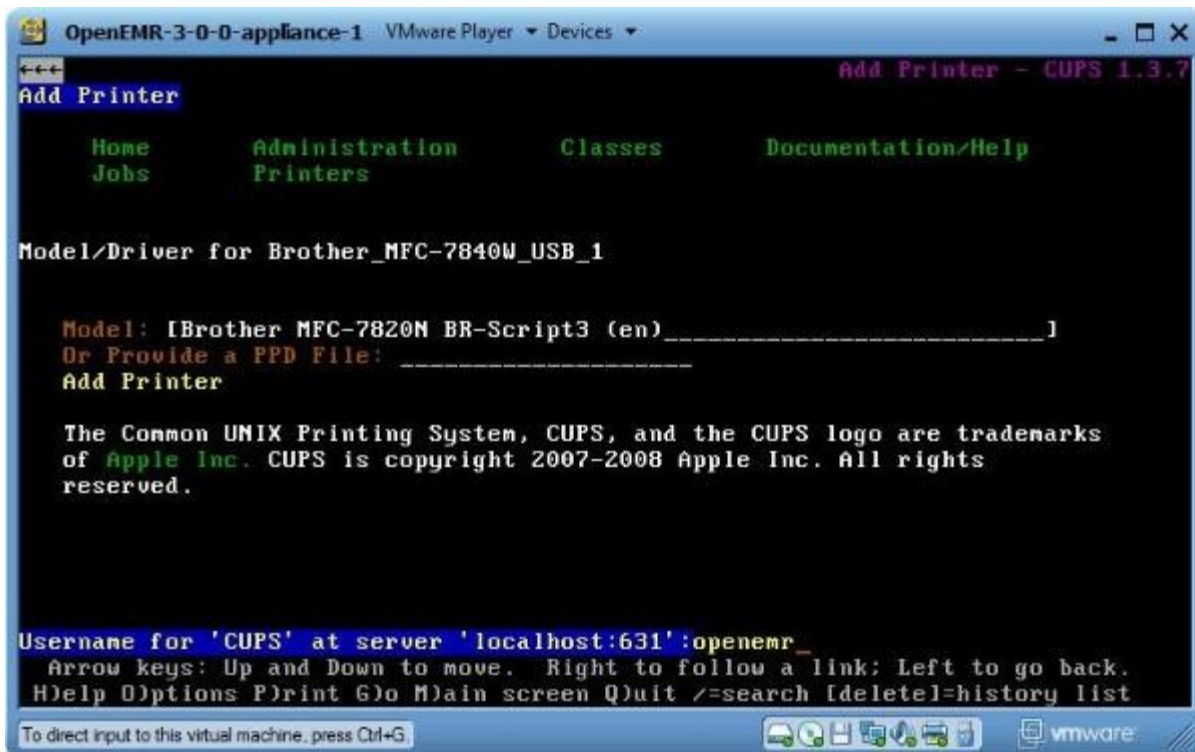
OpenEMR-3-0-0-appliance-1 VMware Player ▾ Devices ▾

<+++
Add Printer
Add Printer - CUPS 1.3.7

Home Administration Classes Documentation/Help
Jobs Printers

Model/Driver for Brother_MFC-7840W_USB_1

Model: [Brother MFC-7820N BR-Script3 (en)_________________________]
Or Provide a PPD File: __________________
Add Printer

The Common UNIX Printing System, CUPS, and the CUPS logo are trademarks of Apple Inc. CUPS is copyright 2007-2008 Apple Inc. All rights reserved.

Username for 'CUPS' at server 'localhost:631':openemr_
Arrow keys: Up and Down to move. Right to follow a link; Left to go back.
H)elp O)ptions P)rint G)o M)ain screen Q)uit /=search [delete]=history list

To direct input to this virtual machine, press Ctrl+G.
vmware